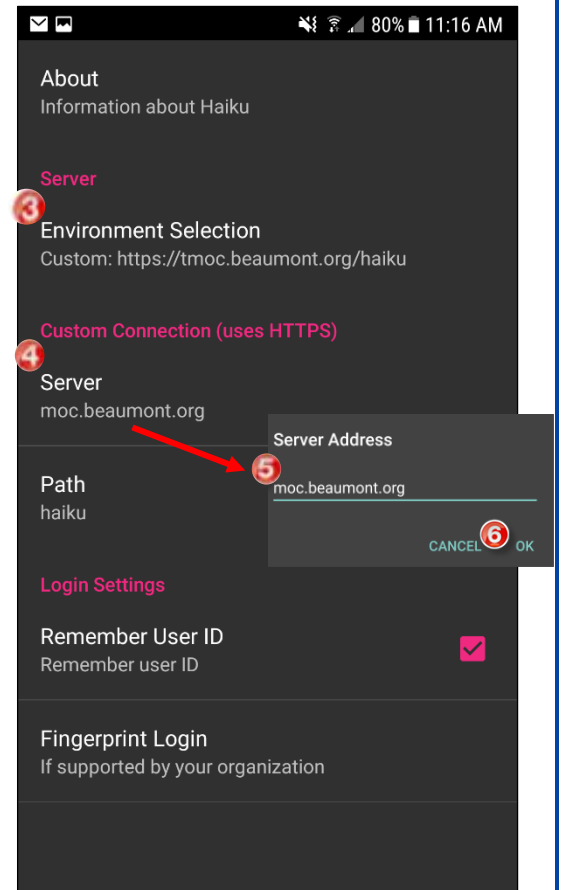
80% 11:16 AM

About
Information about Haiku

Server

3

Environment Selection
Custom: https://tmoc.beaumont.org/haiku

Custom Connection (uses HTTPS)

4

Server
moc.beaumont.org

Server Address

5

moc.beaumont.org

CANCEL 6 OK

Path
haiku

Login Settings

Remember User ID
Remember user ID

Fingerprint Login
If supported by your organization